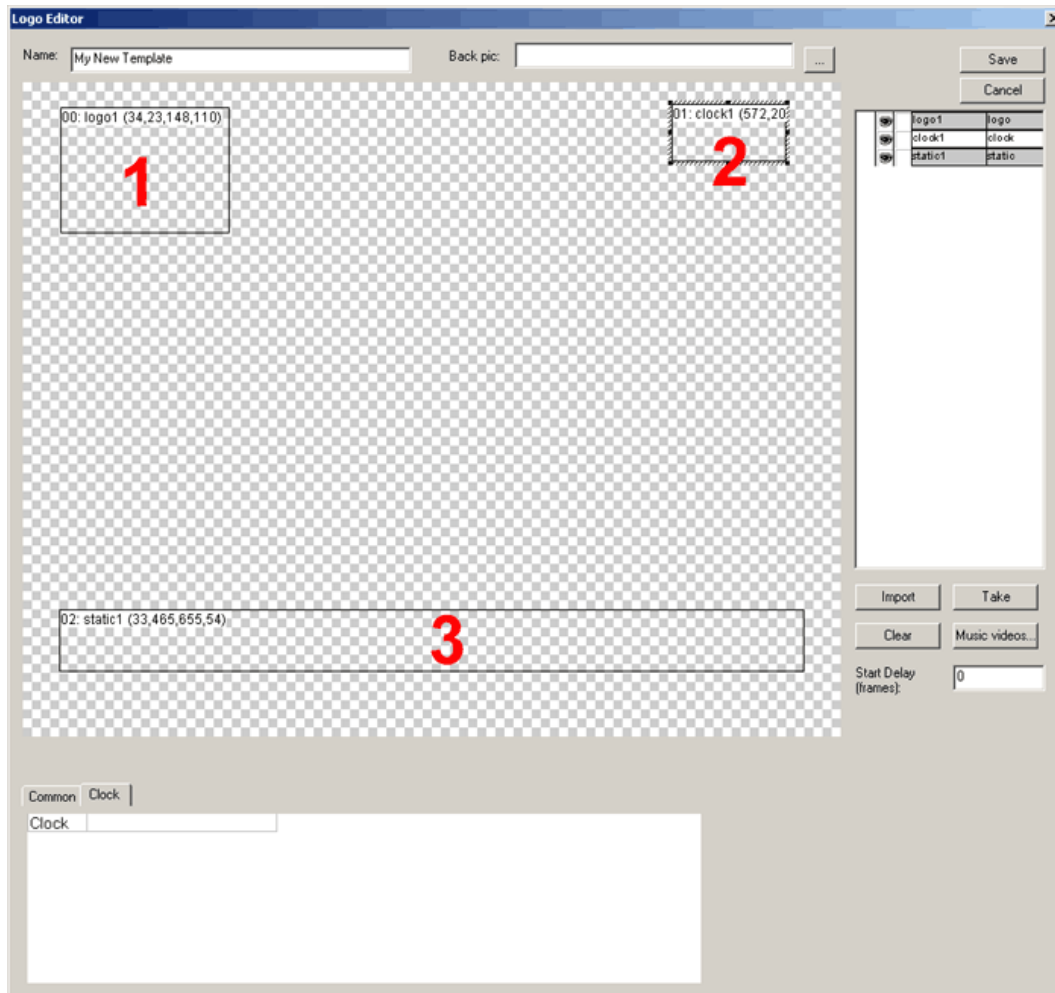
Logo Editor

Name: My New Template

Back pic:

...

Save

Cancel

00: logo1 (34,23,148,110)

1

01: clock1 (572,20

2

| logo1 | logo |
|---|---|
| clock1 | clock |
| static1 | static |

02: static1 (33,465,655,54)

3

Import

Take

Clear

Music videos...

Start Delay (frames):

0

Common

Clock

Clock